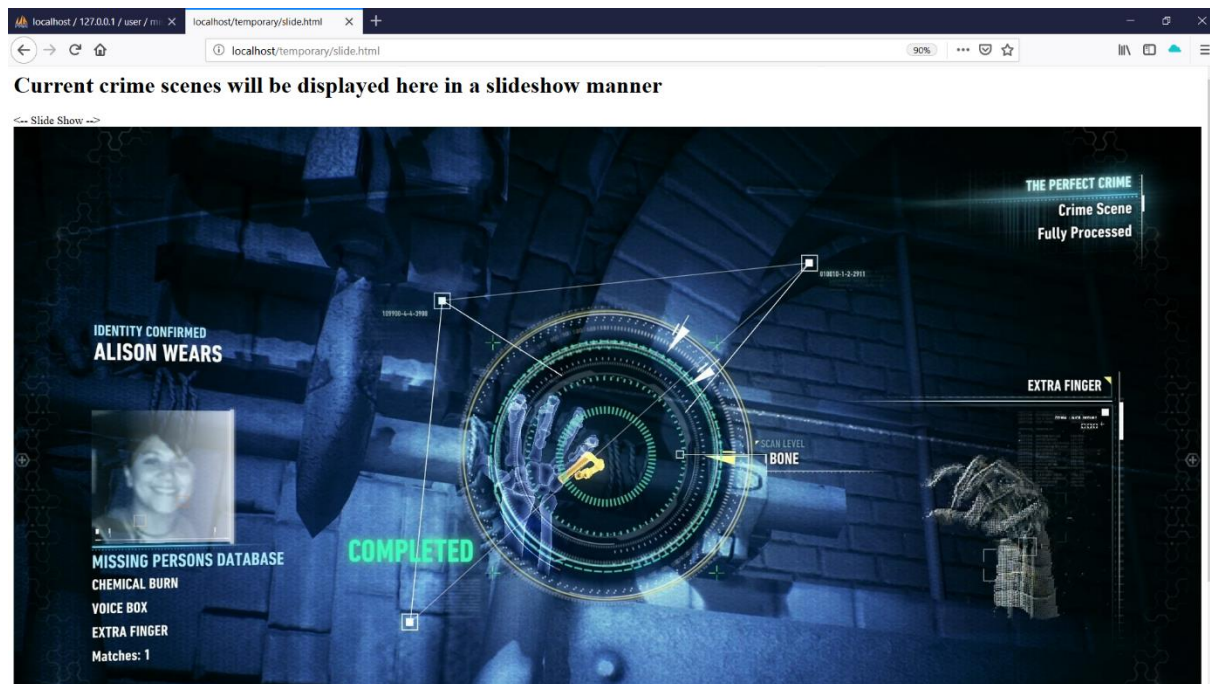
localhost / 127.0.0.1 / user / m

localhost/temporary/slide.html

localhost/temporary/slide.html

90%

Current crime scenes will be displayed here in a slideshow manner

<-- Slide Show -->

THE PERFECT CRIME
Crime Scene
Fully Processed

010010-1-2-2911

123900-4-4-2900

IDENTITY CONFIRMED
ALISON WEARS

EXTRA FINGER

SCAN LEVEL
BONE

COMPLETED

MISSING PERSONS DATABASE
CHEMICAL BURN
VOICE BOX
EXTRA FINGER
Matches: 1